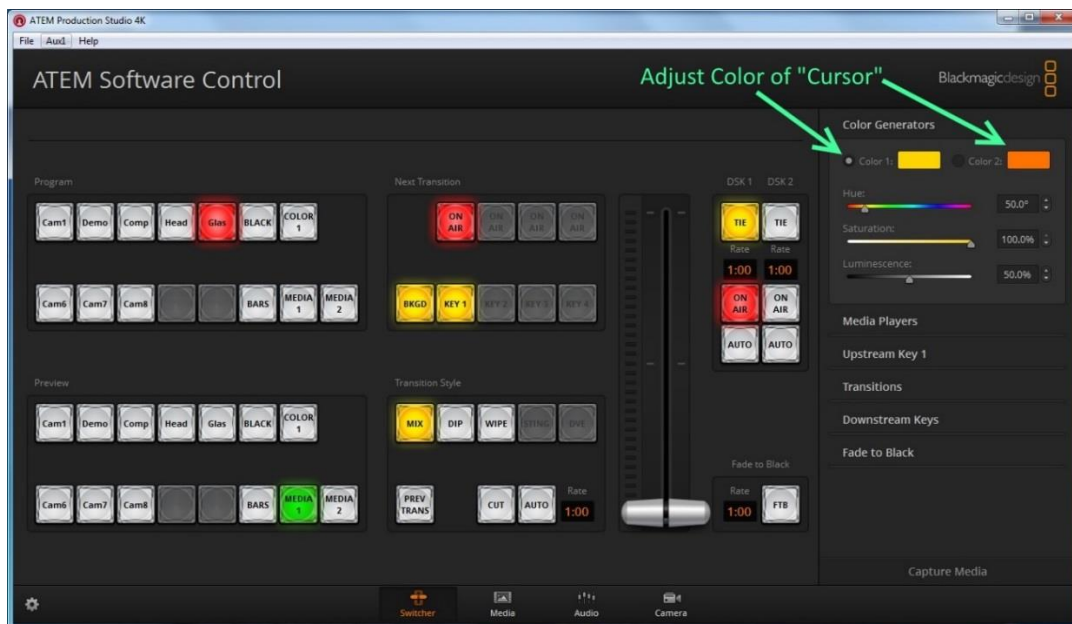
ATEM Production Studio 4K

File Aux1 Help

ATEM Software Control

Adjust Color of "Cursor"

Blackmagicdesign

Program

Cam1 Demo Comp Head Glas BLACK COLOR 1

Cam6 Cam7 Cam8 BARS MEDIA 1 MEDIA 2

Next Transition

ON AIR ON AIR ON AIR ON AIR

BKGD KEY 1 KEY 2 KEY 3 KEY 4

DSK 1 DSK 2

TIE TIE

Rate Rate

1:00 1:00

ON AIR ON AIR

AUTO AUTO

Preview

Cam1 Demo Comp Head Glas BLACK COLOR 1

Cam6 Cam7 Cam8 BARS MEDIA 1 MEDIA 2

Transition Style

MIX DIP WIPE STING DVE

PREV TRANS CUT AUTO

Rate

1:00

Fade to Black

Rate

1:00 FTB

Color Generators

Color 1: Color 2:

Hue:

50.0°

Saturation:

100.0%

Luminescence:

50.0%

Media Players

Upstream Key 1

Transitions

Downstream Keys

Fade to Black

Capture Media

Switcher Media Audio Camera